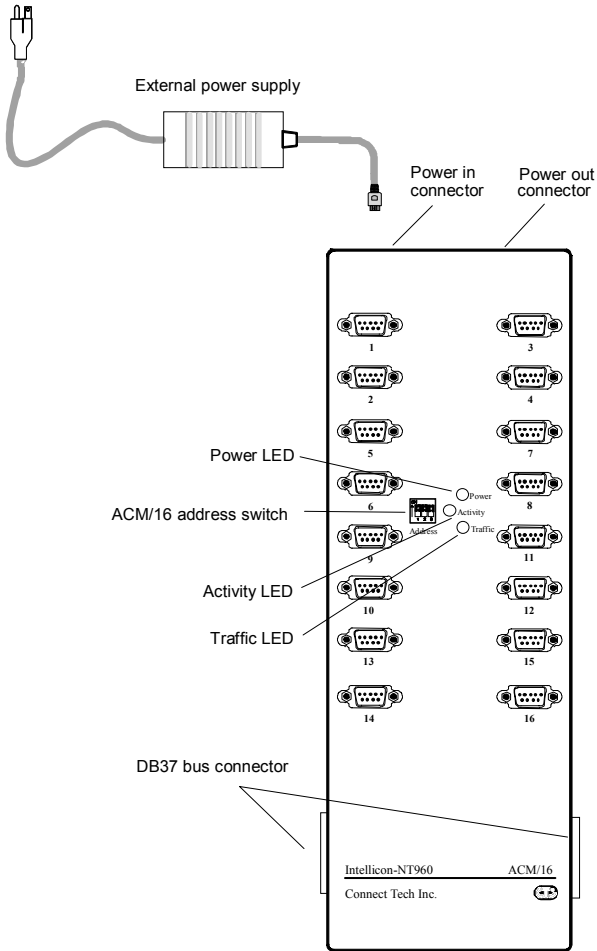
External power supply

Power in connector

Power out connector

1
3
2
4
5
7
Power LED
6
Power
8
ACM/16 address switch
Activity
Address
Traffic
9
11
Activity LED
10
12
Traffic LED
13
15
14
16

DB37 bus connector

Intellicon-NT960
ACM/16
Connect Tech Inc.